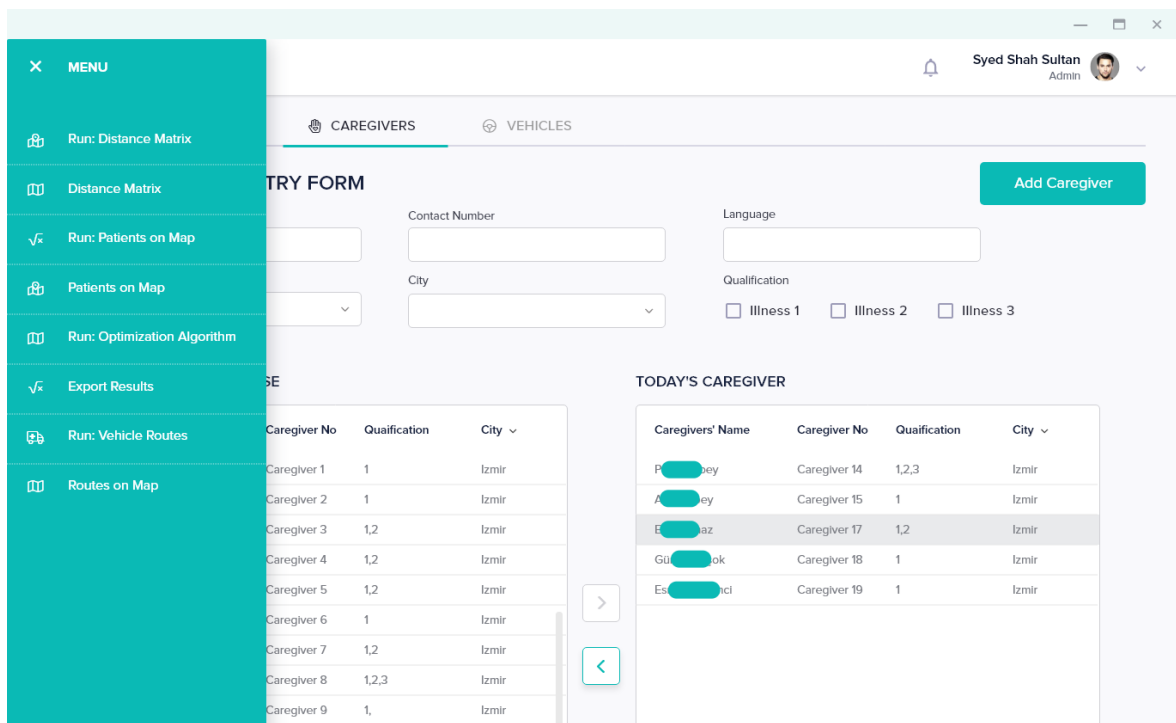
MENU

Run: Distance Matrix

Distance Matrix

Run: Patients on Map

Patients on Map

Run: Optimization Algorithm

Export Results

Run: Vehicle Routes

Routes on Map

Syed Shah Sultan
Admin

CAREGIVERS VEHICLES

TRY FORM

Add Caregiver

Contact Number

Language

City

Qualification

Illness 1 Illness 2 Illness 3

SE

| Caregiver No | Quaification | City |
|---|---|---|
| Caregiver 1 | 1 | Izmir |
| Caregiver 2 | 1 | Izmir |
| Caregiver 3 | 1,2 | Izmir |
| Caregiver 4 | 1,2 | Izmir |
| Caregiver 5 | 1,2 | Izmir |
| Caregiver 6 | 1 | Izmir |
| Caregiver 7 | 1,2 | Izmir |
| Caregiver 8 | 1,2,3 | Izmir |
| Caregiver 9 | 1, | Izmir |

TODAY'S CAREGIVER

| Caregivers' Name | Caregiver No | Quaification | City |
|---|---|---|---|
| P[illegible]bey | Caregiver 14 | 1,2,3 | Izmir |
| A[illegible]ey | Caregiver 15 | 1 | Izmir |
| B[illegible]az | Caregiver 17 | 1,2 | Izmir |
| Gü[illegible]ok | Caregiver 18 | 1 | Izmir |
| Es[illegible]nci | Caregiver 19 | 1 | Izmir |